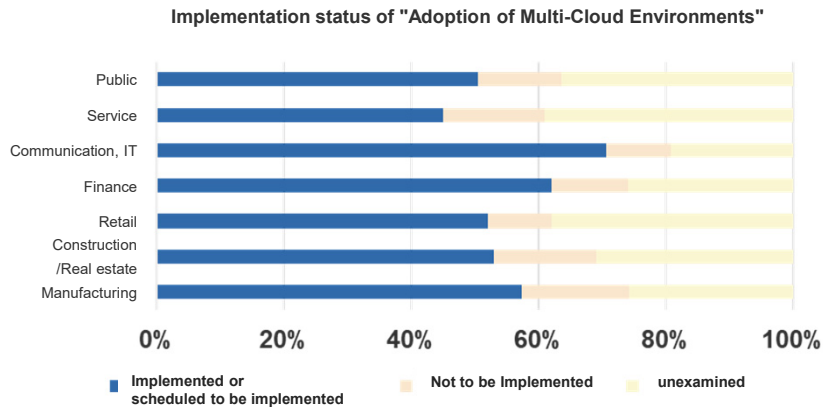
Implementation status of "Adoption of Multi-Cloud Environments"

Public
Service
Communication, IT
Finance
Retail
Construction /Real estate
Manufacturing

0%
20%
40%
60%
80%
100%

Implemented or scheduled to be implemented
Not to be Implemented
unexamined